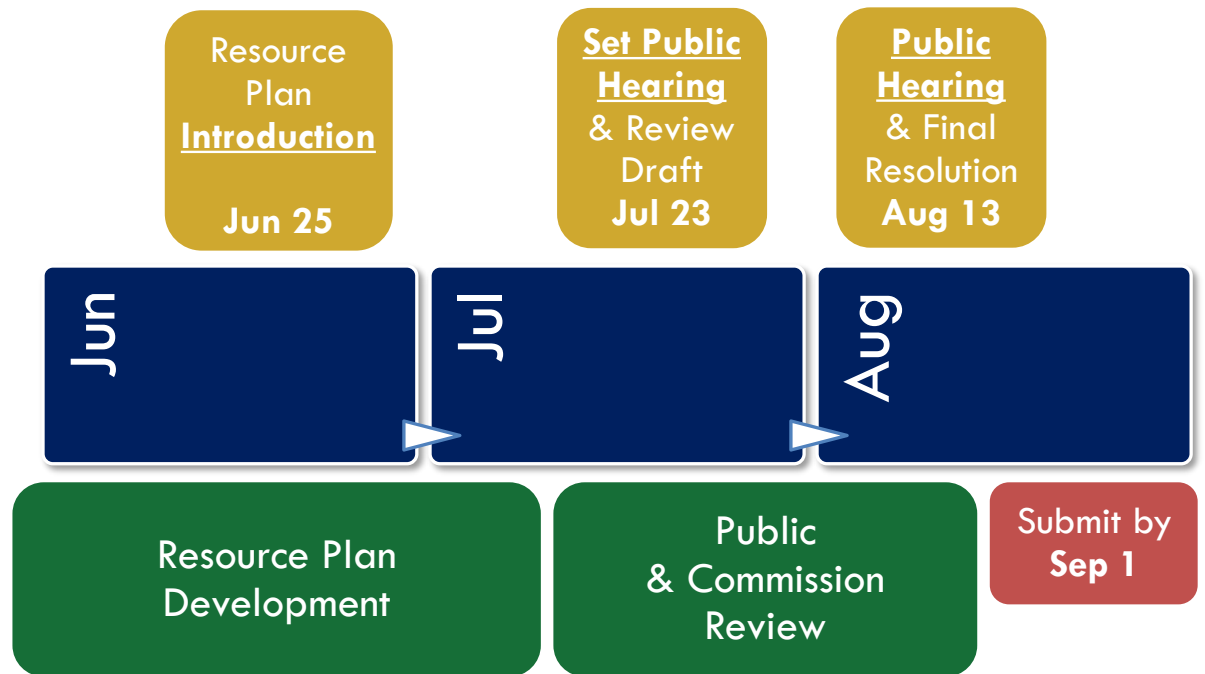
Resource Plan Introduction

Jun 25

Set Public Hearing & Review Draft Jul 23

Public Hearing & Final Resolution Aug 13

Jun

Jul

Aug

Resource Plan Development

Public & Commission Review

Submit by Sep 1